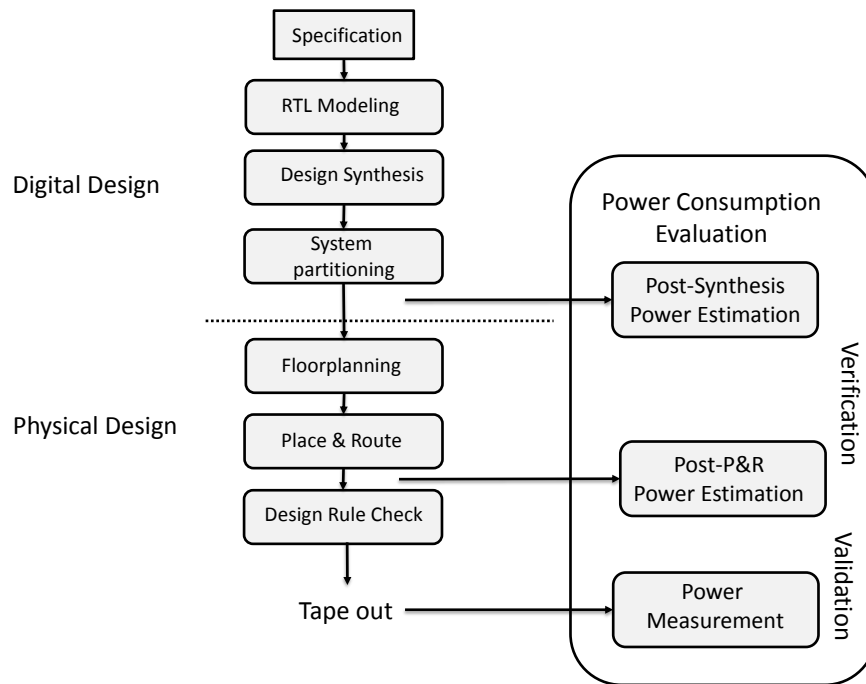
Specification

RTL Modeling

Digital Design

Design Synthesis

System partitioning

Floorplanning

Physical Design

Place & Route

Design Rule Check

Tape out

Power Consumption Evaluation

Post-Synthesis Power Estimation

Verification

Post-P&R Power Estimation

Validation

Power Measurement